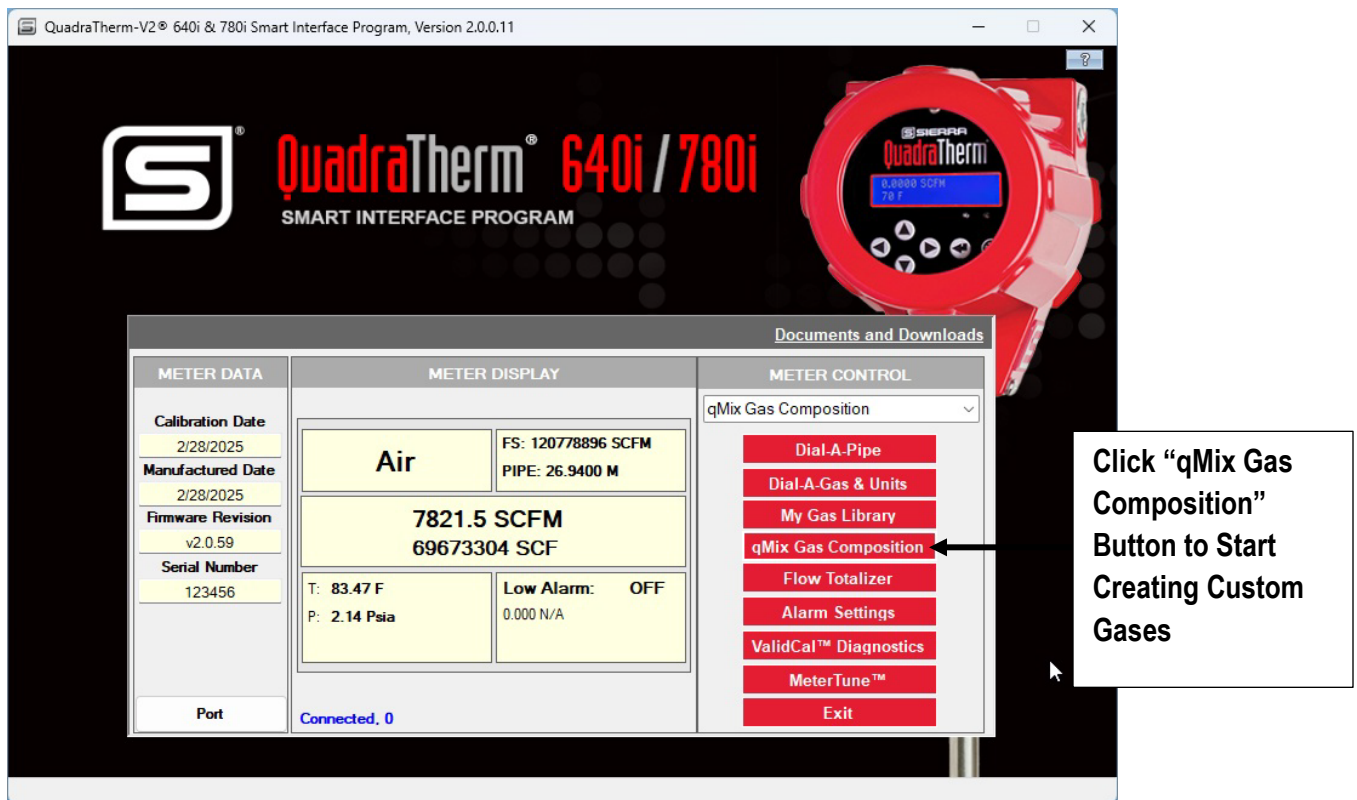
QuadraTherm-V2® 640i & 780i Smart Interface Program, Version 2.0.0.11

?

QuadraTherm® 640i / 780i
SMART INTERFACE PROGRAM

SIERRA
QuadraTherm
0.0000 SCFM
70 F

Documents and Downloads

METER DATA

Calibration Date
2/28/2025
Manufactured Date
2/28/2025
Firmware Revision
v2.0.59
Serial Number
123456

Port

METER DISPLAY

Air

FS: 120778896 SCFM
PIPE: 26.9400 M

7821.5 SCFM
69673304 SCF

T: 83.47 F
P: 2.14 Psia

Low Alarm: OFF
0.000 N/A

Connected, 0

METER CONTROL

qMix Gas Composition

Dial-A-Pipe
Dial-A-Gas & Units
My Gas Library
qMix Gas Composition
Flow Totalizer
Alarm Settings
ValidCal™ Diagnostics
MeterTune™
Exit

Click “qMix Gas Composition” Button to Start Creating Custom Gases